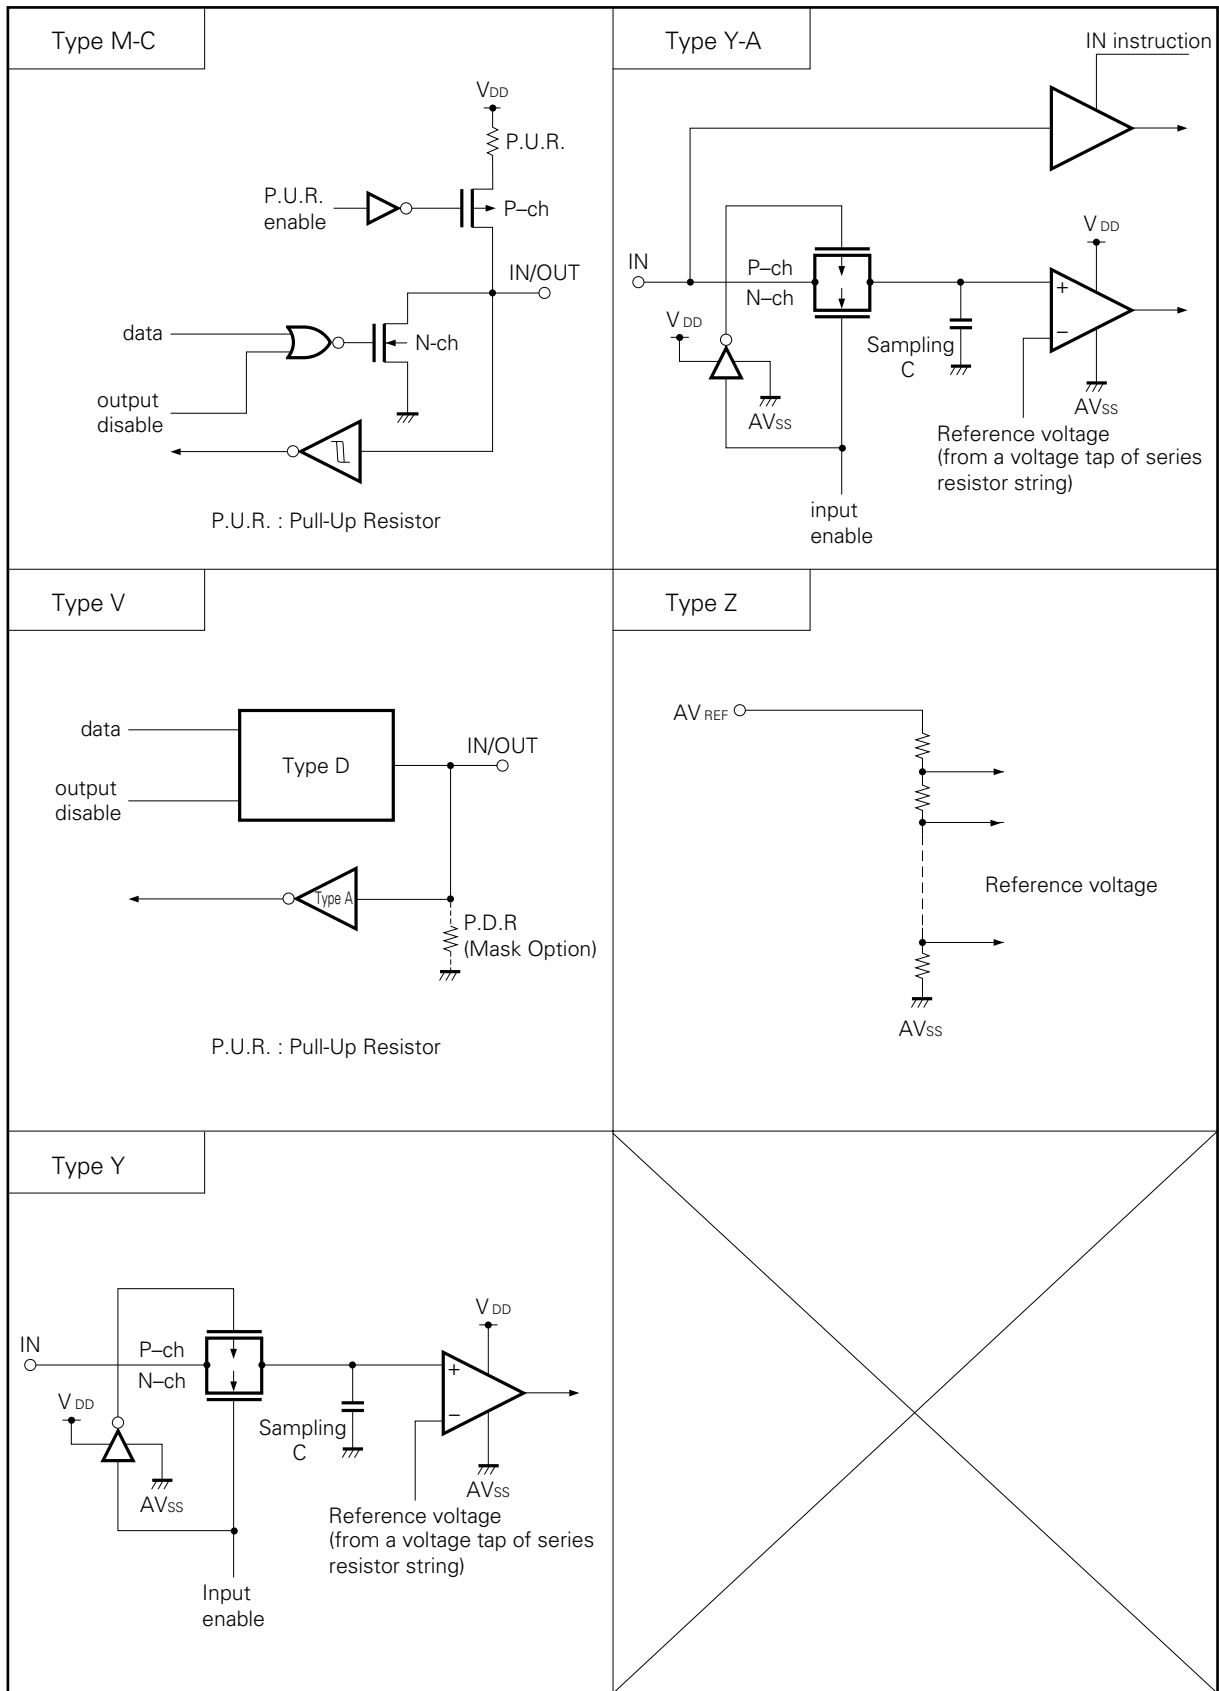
Type M-C

$V_{DD}$

P.U.R.

P.U.R. enable

P–ch

IN/OUT

data

N-ch

output disable

P.U.R. : Pull-Up Resistor

Type Y-A

IN instruction

IN

P–ch

N–ch

$V_{DD}$

$V_{DD}$

+

–

Sampling C

$AV_{SS}$

$AV_{SS}$

Reference voltage (from a voltage tap of series resistor string)

input enable

Type V

data

Type D

IN/OUT

output disable

Type A

P.D.R (Mask Option)

P.U.R. : Pull-Up Resistor

Type Z

$AV_{REF}$

Reference voltage

$AV_{SS}$

Type Y

$V_{DD}$

IN

P–ch

N–ch

+

$V_{DD}$

–

Sampling C

$AV_{SS}$

$AV_{SS}$

Reference voltage (from a voltage tap of series resistor string)

Input enable